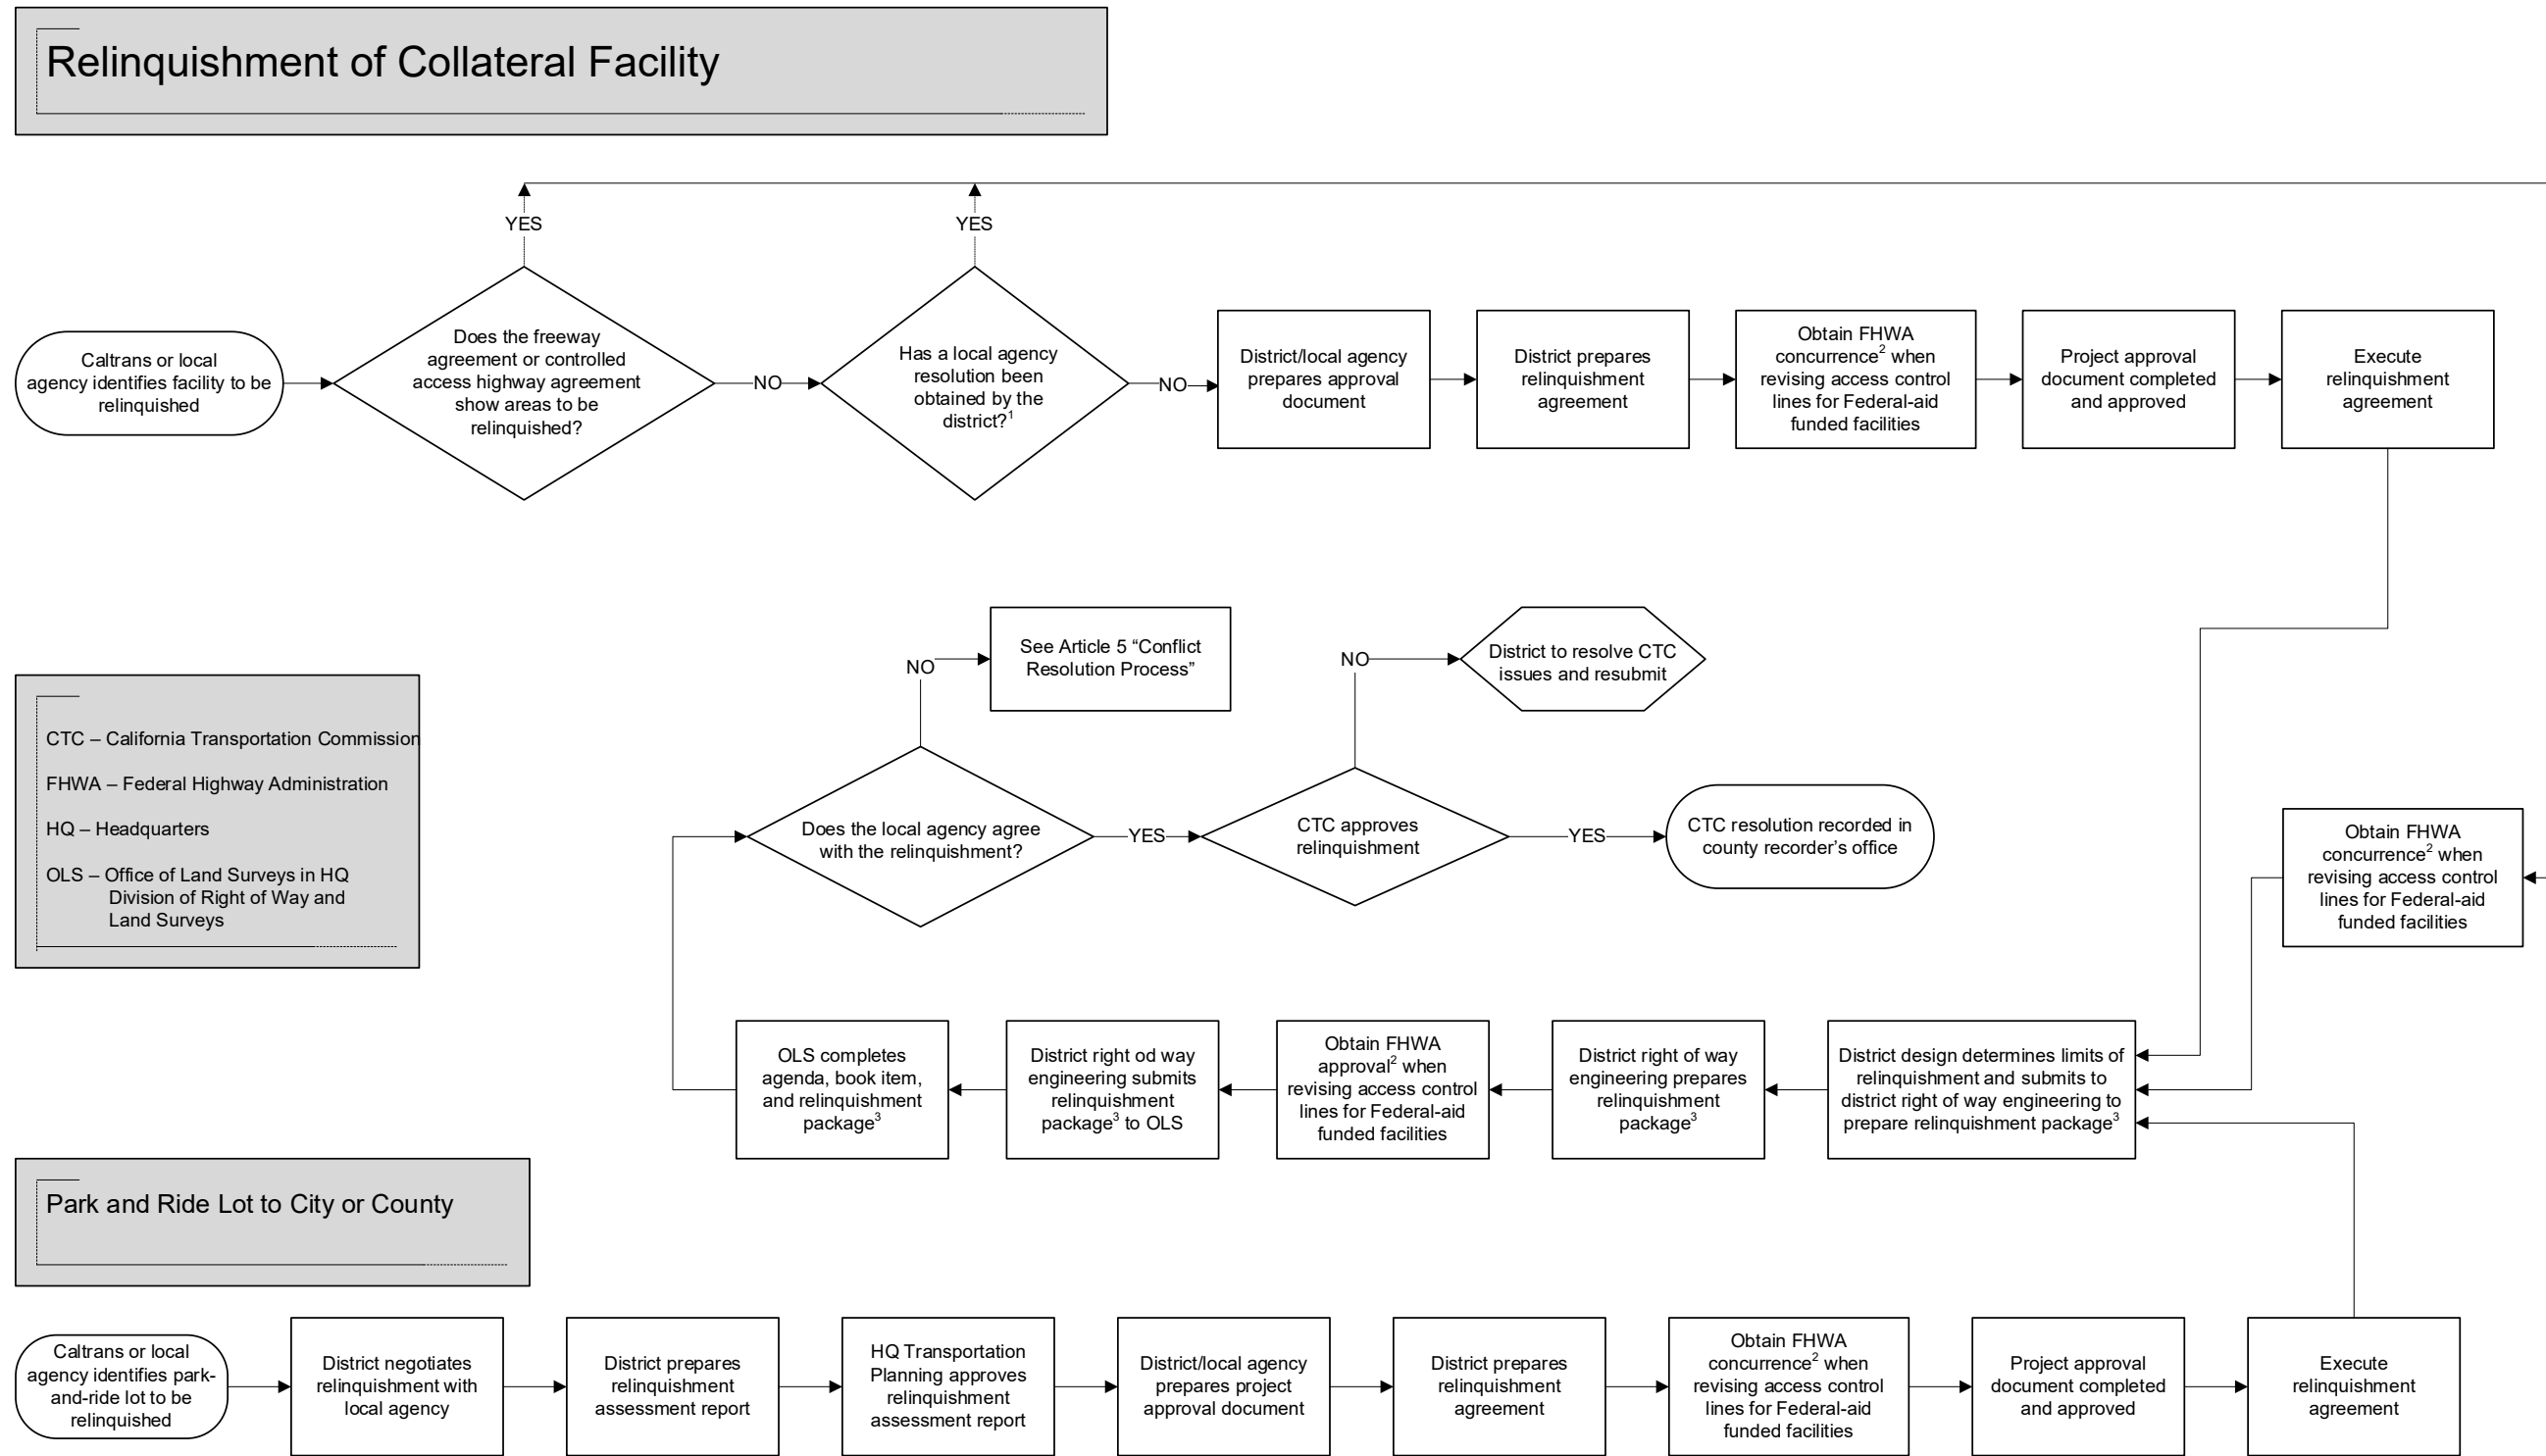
Relinquishment of Collateral Facility

Caltrans or local agency identifies facility to be relinquished

Does the freeway agreement or controlled access highway agreement show areas to be relinquished?

YES

NO

Has a local agency resolution been obtained by the district?$^1$

YES

NO

District/local agency prepares approval document

District prepares relinquishment agreement

Obtain FHWA concurrence$^2$ when revising access control lines for Federal-aid funded facilities

Project approval document completed and approved

Execute relinquishment agreement

CTC – California Transportation Commission

FHWA – Federal Highway Administration

HQ – Headquarters

OLS – Office of Land Surveys in HQ Division of Right of Way and Land Surveys

NO

See Article 5 “Conflict Resolution Process”

NO

District to resolve CTC issues and resubmit

Does the local agency agree with the relinquishment?

YES

CTC approves relinquishment

YES

CTC resolution recorded in county recorder’s office

Obtain FHWA concurrence$^2$ when revising access control lines for Federal-aid funded facilities

OLS completes agenda, book item, and relinquishment package$^3$

District right od way engineering submits relinquishment package$^3$ to OLS

Obtain FHWA approval$^2$ when revising access control lines for Federal-aid funded facilities

District right of way engineering prepares relinquishment package$^3$

District design determines limits of relinquishment and submits to district right of way engineering to prepare relinquishment package$^3$

Park and Ride Lot to City or County

Caltrans or local agency identifies park-and-ride lot to be relinquished

District negotiates relinquishment with local agency

District prepares relinquishment assessment report

HQ Transportation Planning approves relinquishment assessment report

District/local agency prepares project approval document

District prepares relinquishment agreement

Obtain FHWA concurrence$^2$ when revising access control lines for Federal-aid funded facilities

Project approval document completed and approved

Execute relinquishment agreement